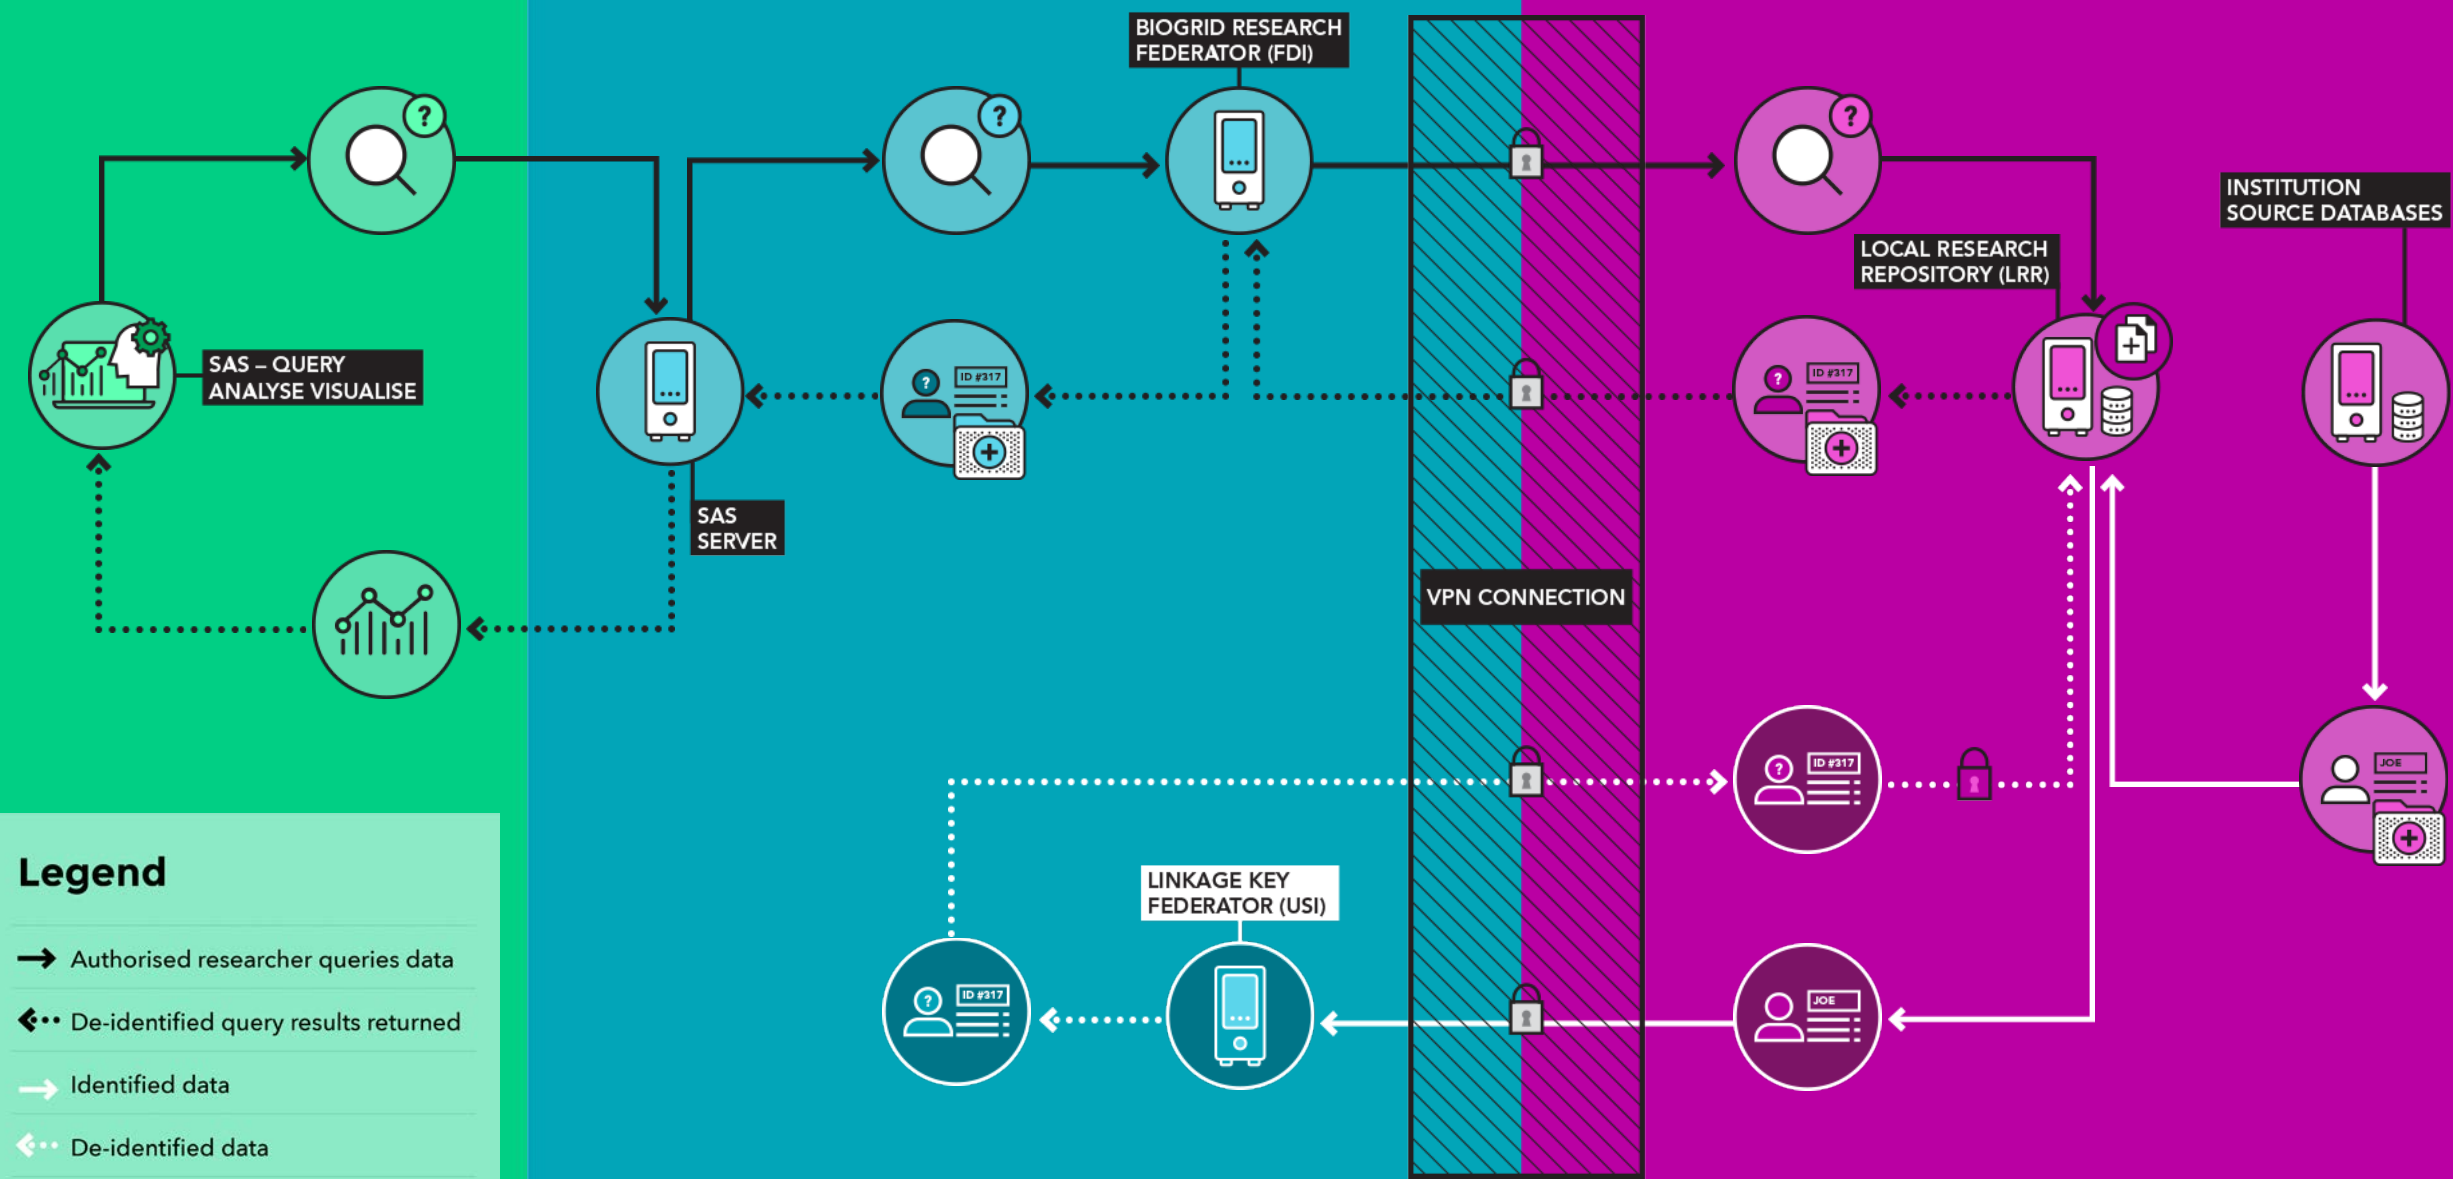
BIOGRID RESEARCH FEDERATOR (FDI)

INSTITUTION SOURCE DATABASES

LOCAL RESEARCH REPOSITORY (LRR)

SAS – QUERY ANALYSE VISUALISE

ID #317

ID #317

SAS SERVER

VPN CONNECTION

ID #317

JOE

LINKAGE KEY FEDERATOR (USI)

ID #317

JOE

Legend

Authorised researcher queries data

De-identified query results returned

Identified data

De-identified data